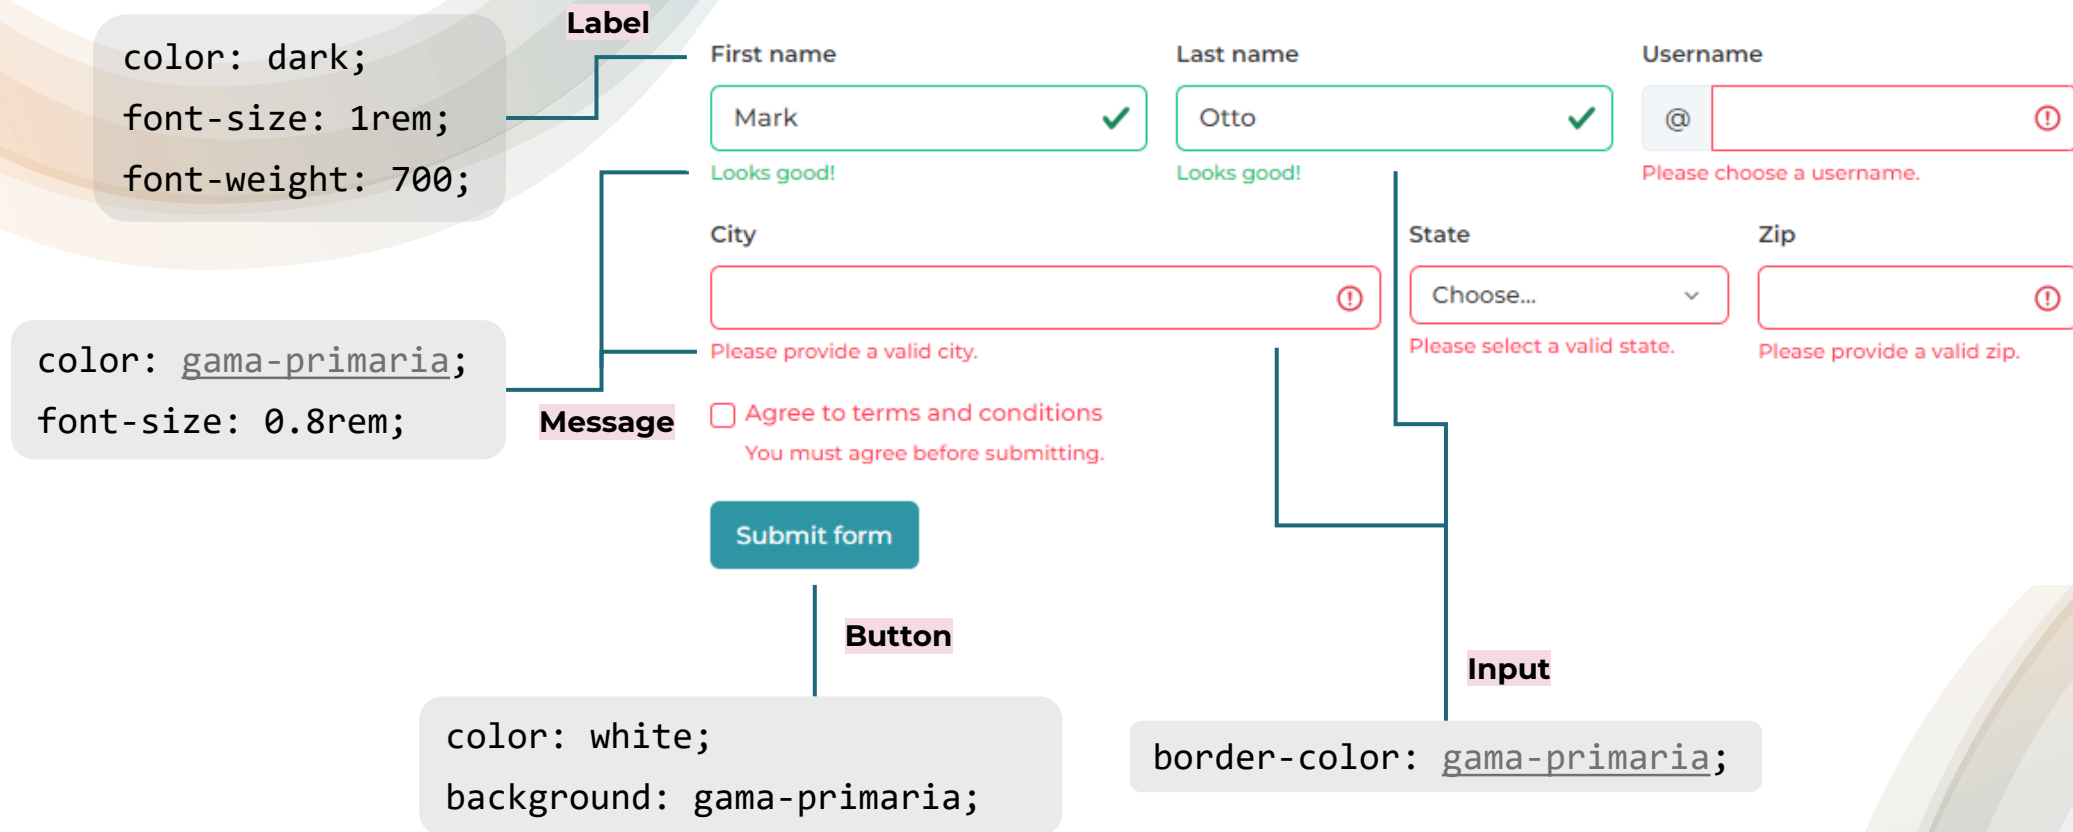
color: dark;

font-size: 1rem;

font-weight: 700;

Label

First name

Mark

Looks good!

Last name

Otto

Looks good!

Username

@

Please choose a username.

City

Please provide a valid city.

State

Choose...

Please select a valid state.

Zip

Please provide a valid zip.

color: gama-primaria;

font-size: 0.8rem;

Message

Agree to terms and conditions

You must agree before submitting.

Submit form

Button

Input

color: white;

background: gama-primaria;

border-color: gama-primaria;